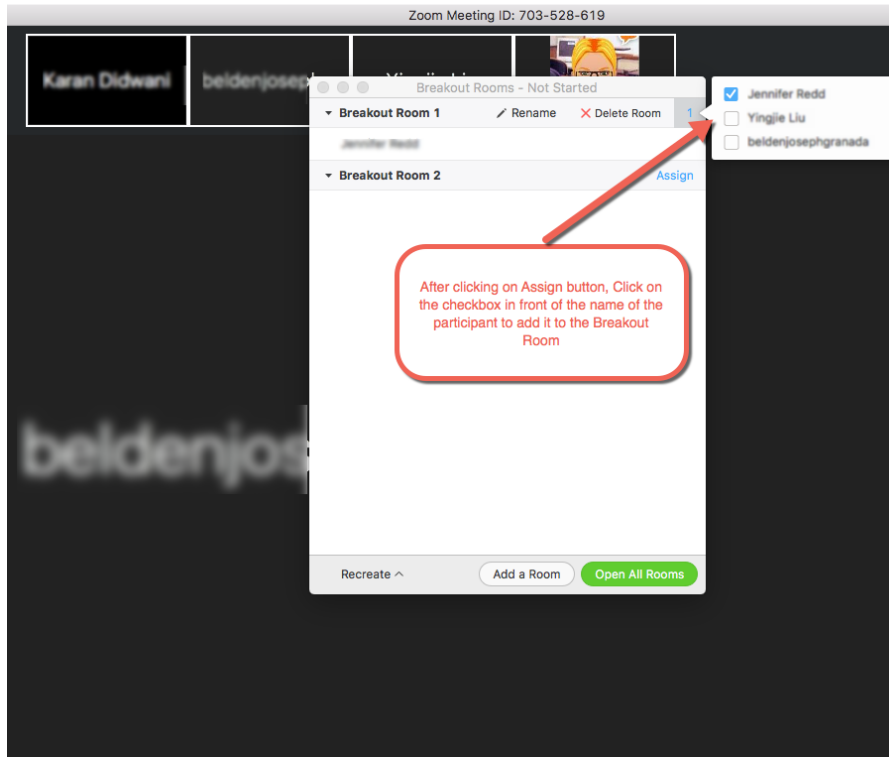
Zoom Meeting ID: 703-528-619

Karan Didwani

beldenjosep

Yingjie Li

Breakout Rooms - Not Started

Breakout Room 1

Rename

Delete Room

1

Jennifer Redd

Breakout Room 2

Assign

Jennifer Redd

Yingjie Liu

beldenjosephgranada

After clicking on Assign button, Click on the checkbox in front of the name of the participant to add it to the Breakout Room

beldenjos

Recreate

Add a Room

Open All Rooms